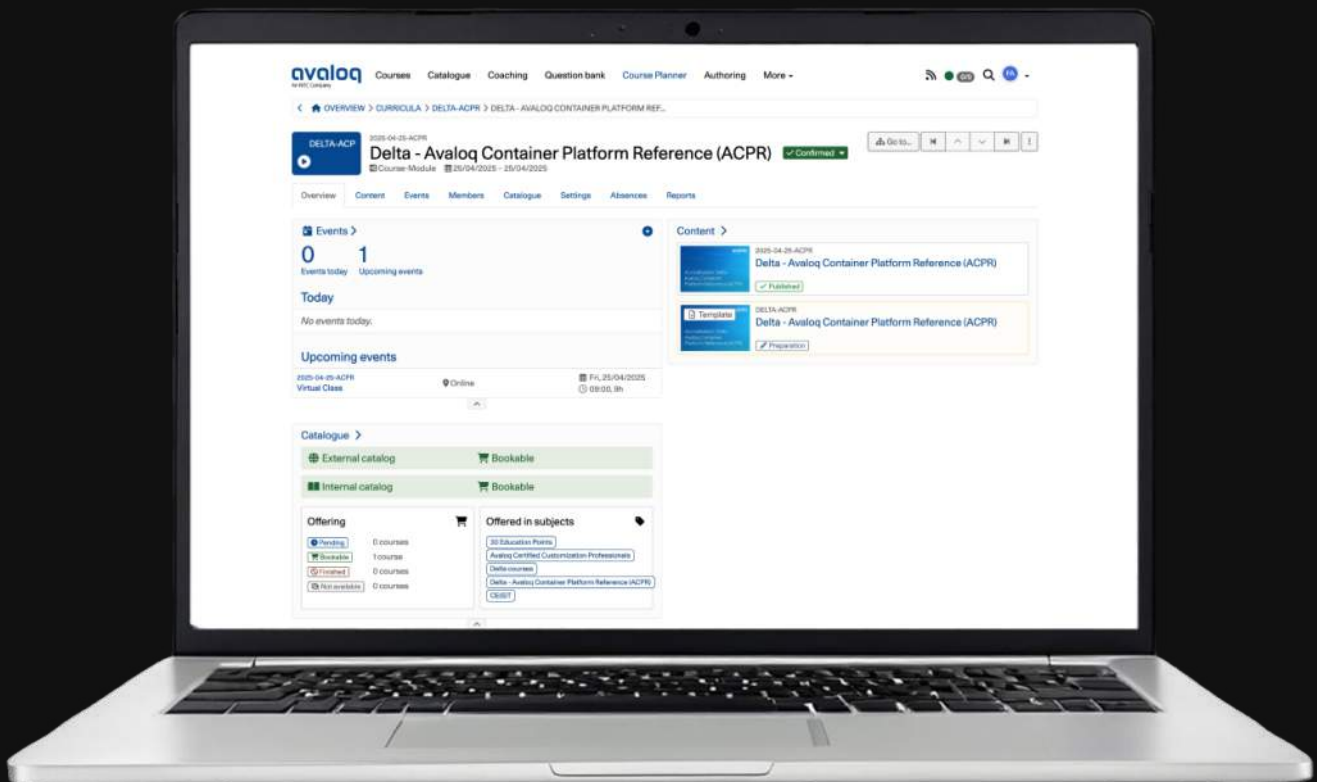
avaloq
An NEC Company

Courses Catalogue Coaching Question bank Course Planner Authoring More

OVERVIEW > CURRICULA > DELTA-ACPR > DELTA - AVALOQ CONTAINER PLATFORM REF...

DELTA-ACP

2025-04-25-ACPR
Delta - Avaloq Container Platform Reference (ACPR) Confirmed
Course-Module 25/04/2025 - 25/04/2025

Go to...

Overview Content Events Members Catalogue Settings Absences Reports

Events >
0 Events today
1 Upcoming events

Today
No events today.

Upcoming events
2025-04-25-ACPR
Virtual Class
Online
Fri, 25/04/2025
09:00, 9h

Content >
2025-04-25-ACPR
Delta - Avaloq Container Platform Reference (ACPR)
Published

Template
DELTA-ACPR
Delta - Avaloq Container Platform Reference (ACPR)
Preparation

Catalogue >
External catalog Bookable
Internal catalog Bookable

Offering
Pending 0 courses
Bookable 1 course
Finished 0 courses
Not available 0 courses

Offered in subjects
30 Education Points
Avaloq Certified Customization Professionals
Delta courses
Delta - Avaloq Container Platform Reference (ACPR)
CE/ST